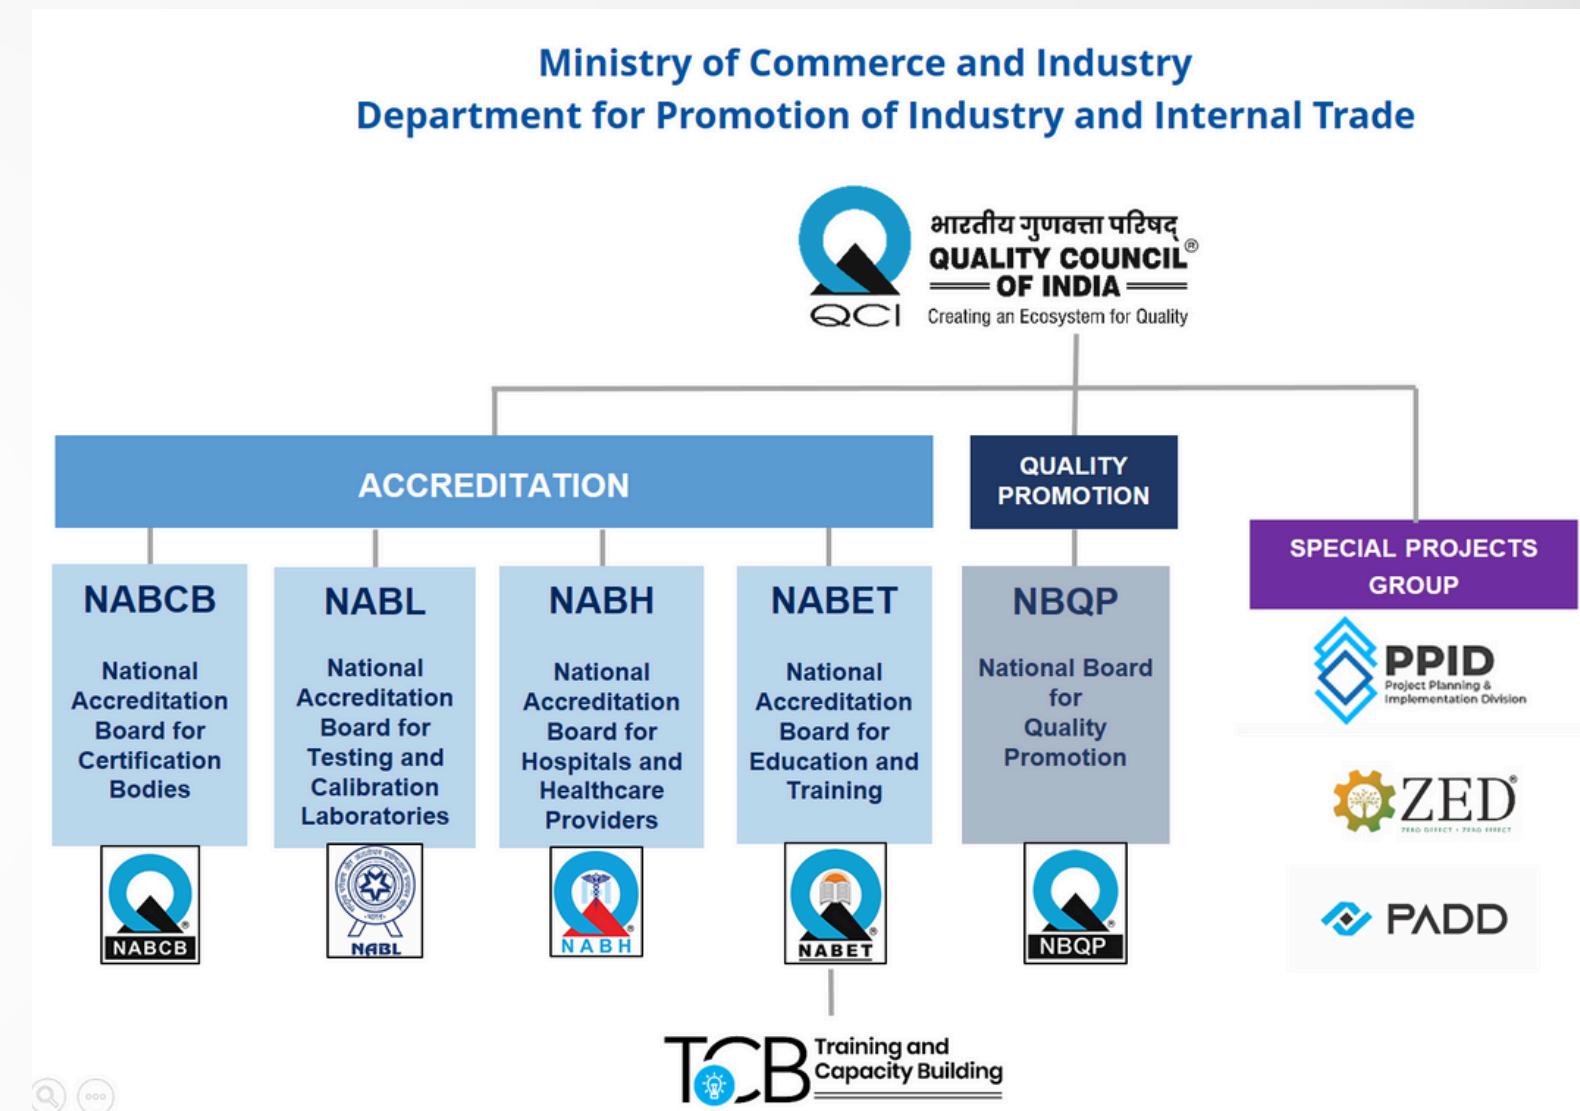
Ministry of Commerce and Industry
Department for Promotion of Industry and Internal Trade

भारतीय गुणवत्ता परिषद्
QUALITY COUNCIL®
OF INDIA
QCI
Creating an Ecosystem for Quality

ACCREDITATION

QUALITY PROMOTION

SPECIAL PROJECTS GROUP

NABCB
National Accreditation Board for Certification Bodies
NABCB

NABL
National Accreditation Board for Testing and Calibration Laboratories
NABL

NABH
National Accreditation Board for Hospitals and Healthcare Providers
NABH

NABET
National Accreditation Board for Education and Training
NABET

NBQP
National Board for Quality Promotion
NBQP

PPID
Project Planning & Implementation Division

ZED
ZERO DEFECT • ZERO EFFECT

PADD

TCB
Training and Capacity Building